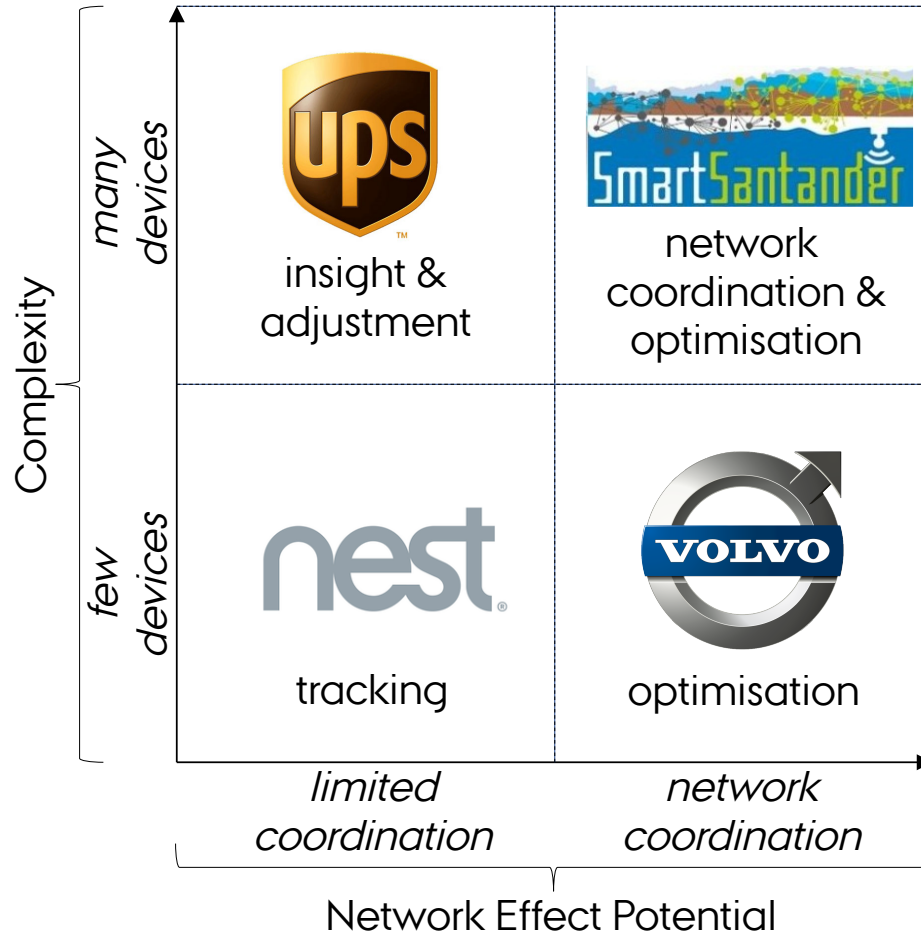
Complexity

many devices

few devices

ups

insight & adjustment

SmartSantander

network coordination & optimisation

nest

tracking

VOLVO

optimisation

limited coordination

network coordination

Network Effect Potential